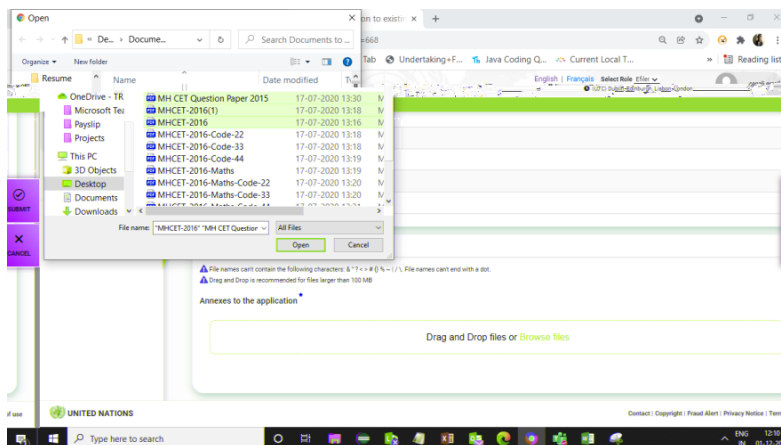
Open

« De... › Docume... Search Documents to ...

Organize ▾ New folder

Resume

OneDrive - TR

Microsoft Tea

Payslip

Projects

This PC

3D Objects

Desktop

Documents

Downloads

Name Date modified

MH CET Question Paper 2015 17-07-2020 13:30

MHCET-2016(1) 17-07-2020 13:18

MHCET-2016 17-07-2020 13:16

MHCET-2016-Code-22 17-07-2020 13:18

MHCET-2016-Code-33 17-07-2020 13:18

MHCET-2016-Code-44 17-07-2020 13:19

MHCET-2016-Maths 17-07-2020 13:19

MHCET-2016-Maths-Code-22 17-07-2020 13:20

MHCET-2016-Maths-Code-33 17-07-2020 13:20

File name: "MHCET-2016" "MH CET Question All Files

Open Cancel

on to existi ×

=668

Tab Undertaking+F... Java Coding Q... Current Local T... Reading list

English | Français Select Role

SUBMIT

CANCEL

File names can't contain the following characters: & " ? < > # { } % ~ / \. File names can't end with a dot.

Drag and Drop is recommended for files larger than 100 MB

Annexes to the application

Drag and Drop files or Browse files

of use

UNITED NATIONS

Contact | Copyright | Fraud Alert | Privacy Notice | Term

Type here to search

ENG IN 12:10 01-12